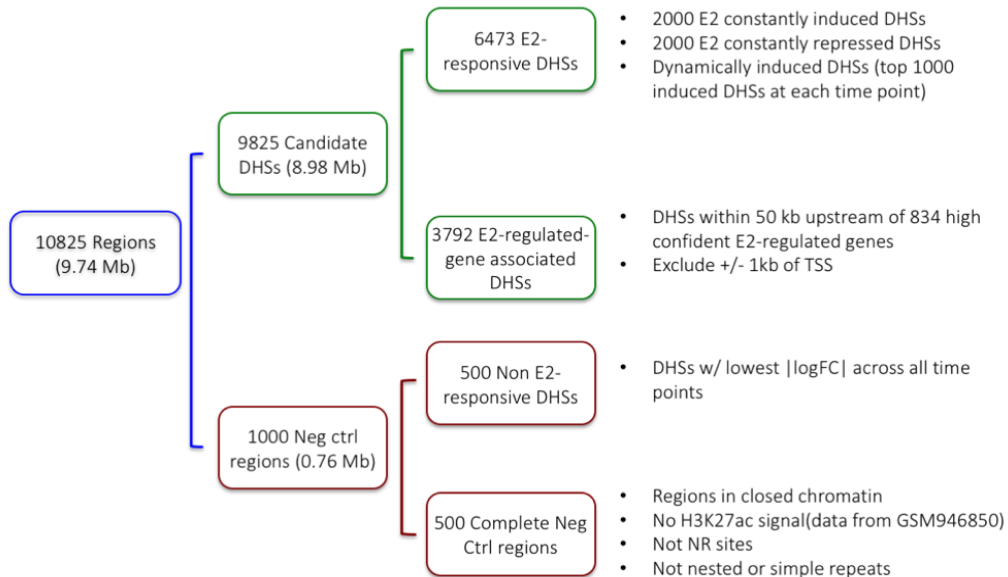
10825 Regions (9.74 Mb)

9825 Candidate DHSs (8.98 Mb)

6473 E2-responsive DHSs

- 2000 E2 constantly induced DHSs
- 2000 E2 constantly repressed DHSs
- Dynamically induced DHSs (top 1000 induced DHSs at each time point)

3792 E2-regulated-gene associated DHSs

- DHSs within 50 kb upstream of 834 high confident E2-regulated genes
- Exclude +/- 1kb of TSS

1000 Neg ctrl regions (0.76 Mb)

500 Non E2-responsive DHSs

- DHSs w/ lowest |logFC| across all time points

500 Complete Neg Ctrl regions

- Regions in closed chromatin
- No H3K27ac signal(data from GSM946850)
- Not NR sites
- Not nested or simple repeats